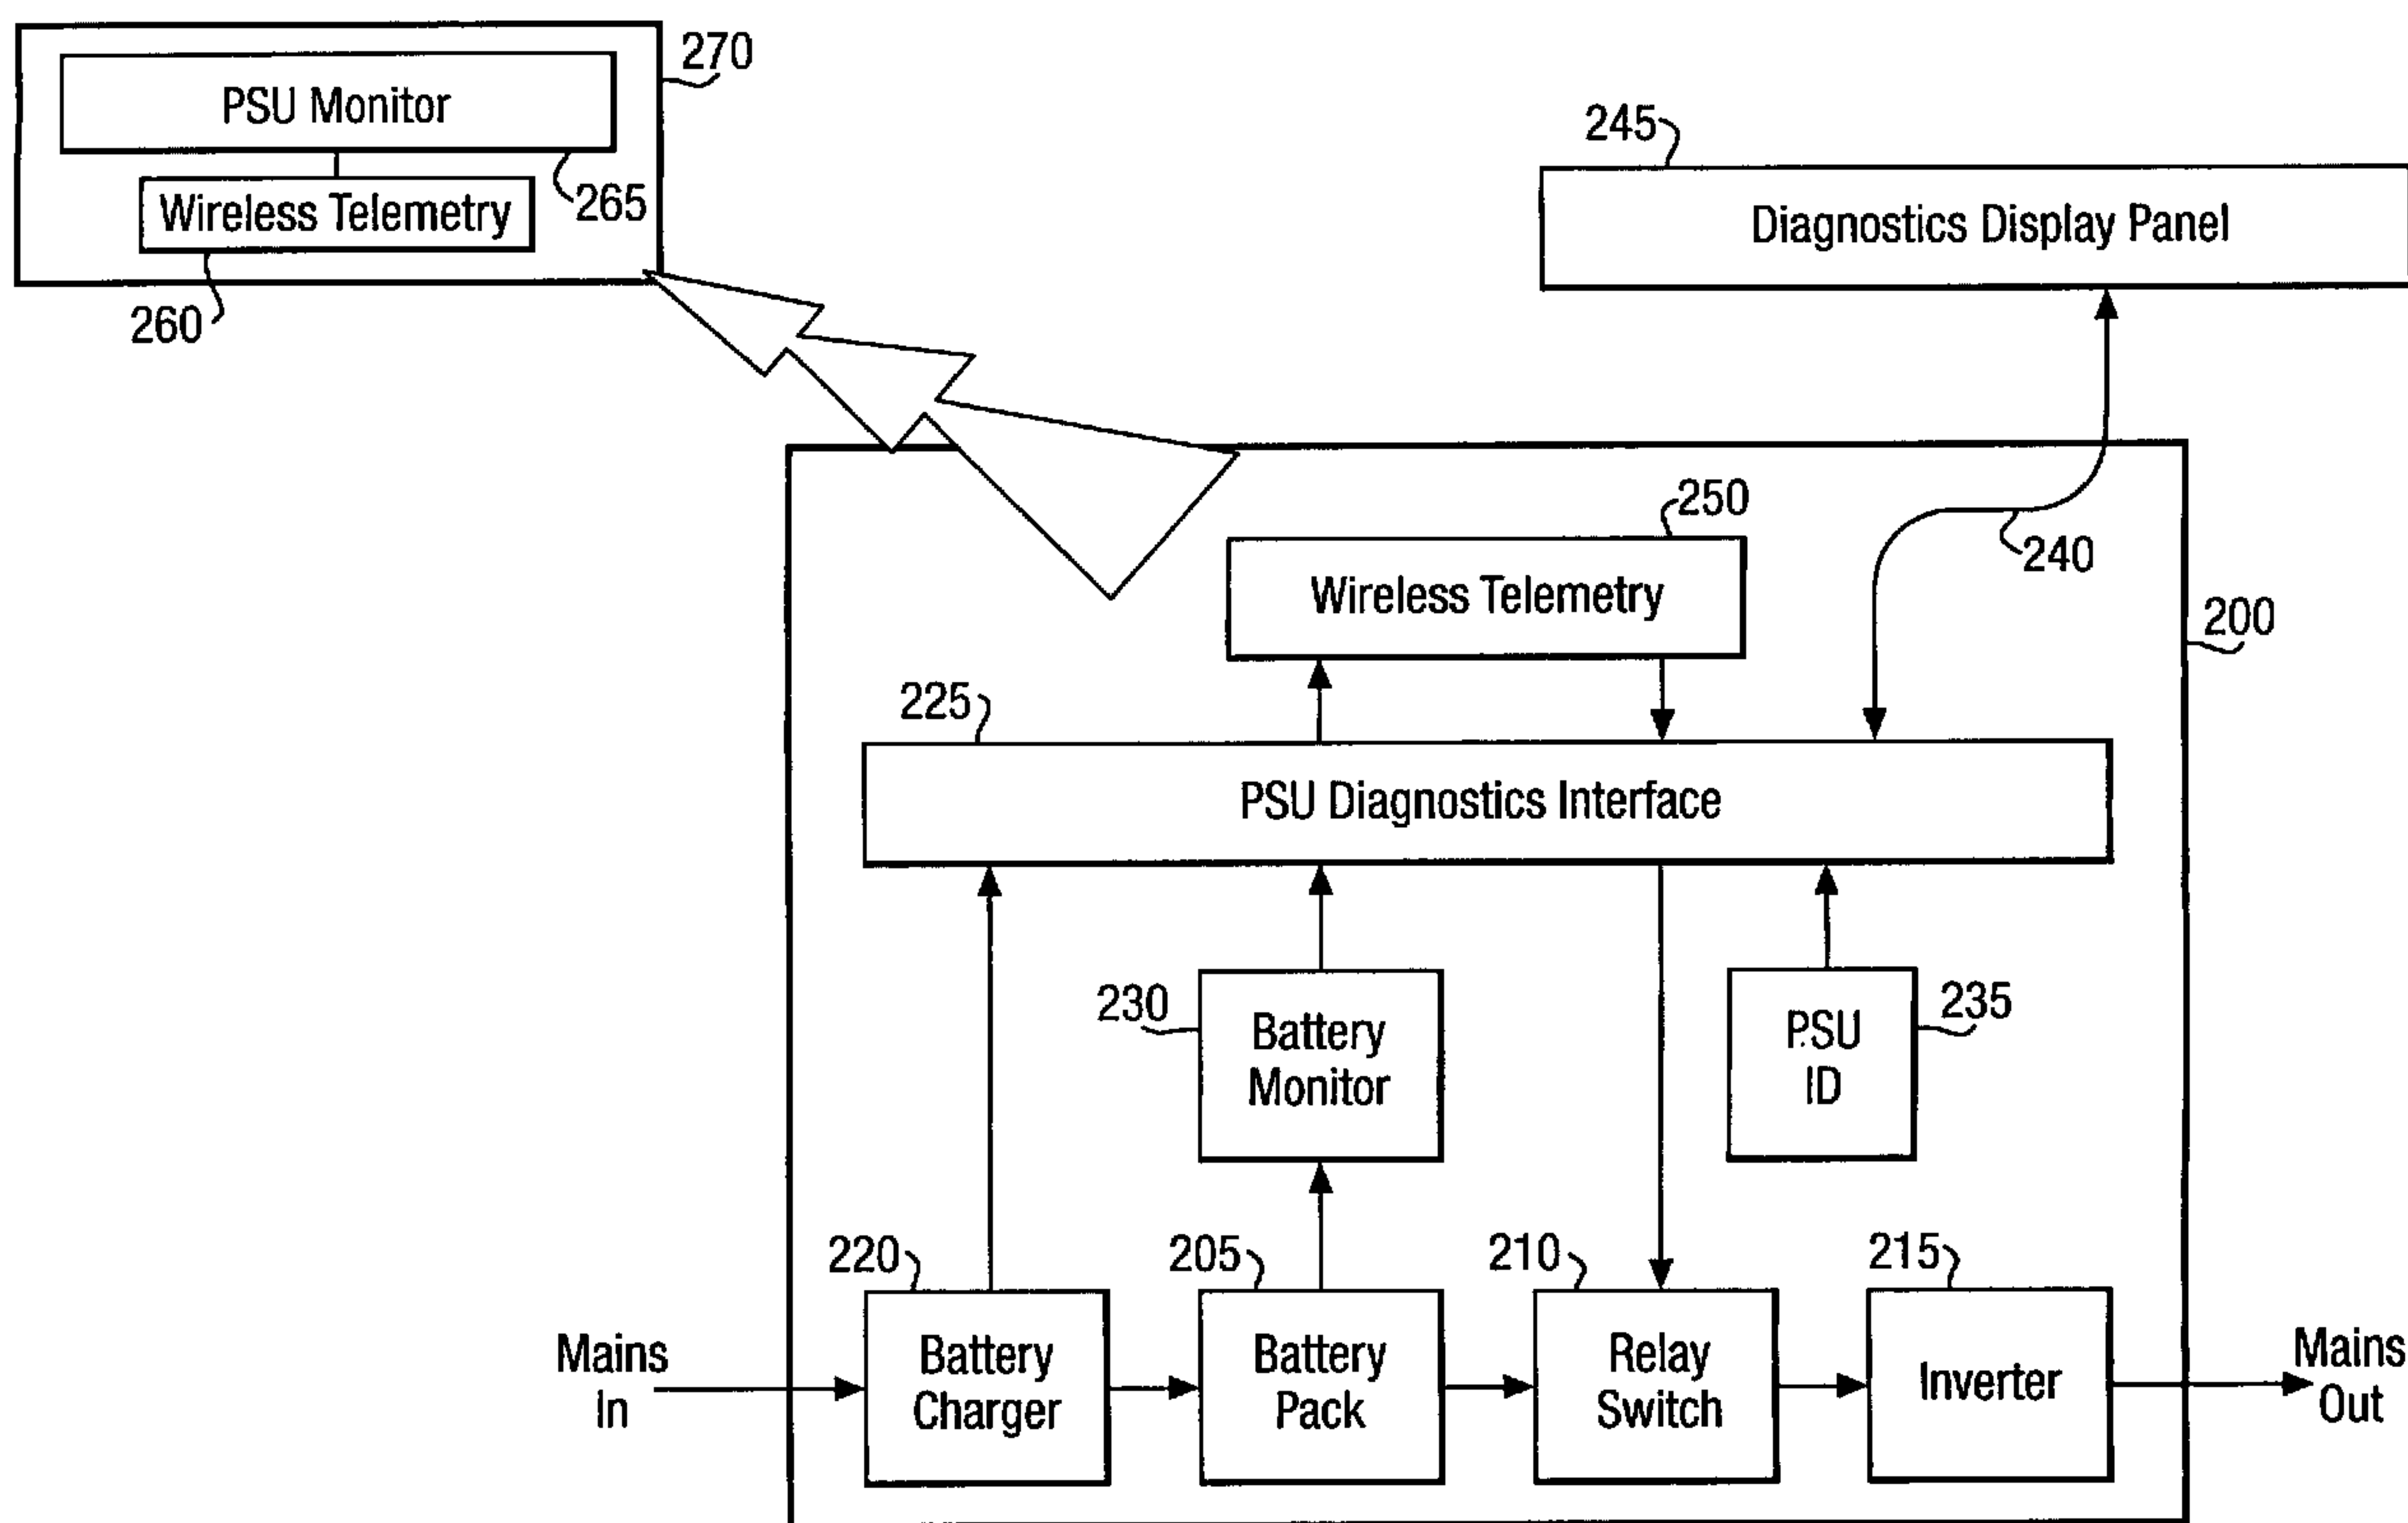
270
PSU Monitor
Wireless Telemetry
265
260

245
Diagnostics Display Panel

250
Wireless Telemetry
240
200
225
PSU Diagnostics Interface

230
Battery Monitor
PSU ID
235

220
205
210
215
Mains In
Battery Charger
Battery Pack
Relay Switch
Inverter
Mains Out